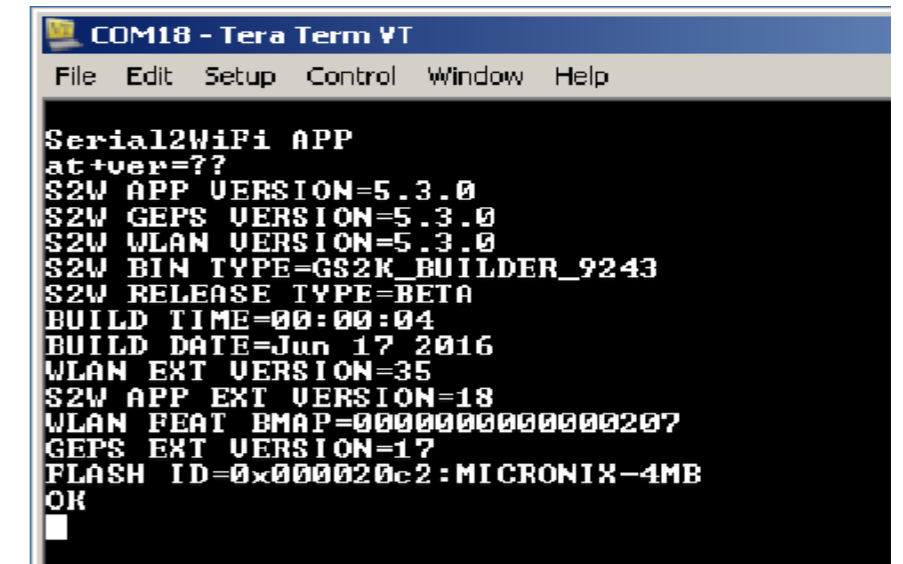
COM18 - Tera Term VT

File Edit Setup Control Window Help

Serial2WiFi APP
at+ver=??
S2W APP VERSION=5.3.0
S2W GEPS VERSION=5.3.0
S2W WLAN VERSION=5.3.0
S2W BIN TYPE=GS2K_BUILDER_9243
S2W RELEASE TYPE=BETA
BUILD TIME=00:00:04
BUILD DATE=Jun 17 2016
WLAN EXT VERSION=35
S2W APP EXT VERSION=18
WLAN FEAT BMAP=0000000000000207
GEPS EXT VERSION=17
FLASH ID=0x000020c2:MICRONIX-4MB
OK